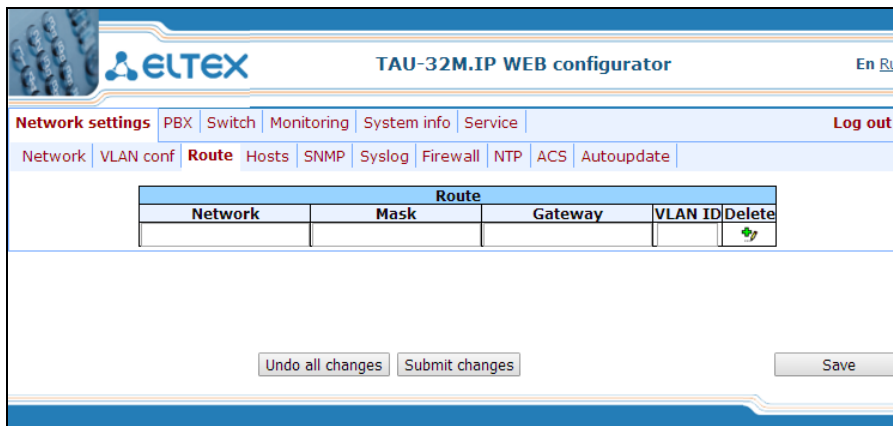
ELTEX

TAU-32M.IP WEB configurator

En Ru

Network settings | PBX | Switch | Monitoring | System info | Service

Log out

Network | VLAN conf | Route | Hosts | SNMP | Syslog | Firewall | NTP | ACS | Autoupdate

| Route | | | | |
|---|---|---|---|---|
| Network | Mask | Gateway | VLAN ID | Delete |
| | | | | |

Undo all changes

Submit changes

Save